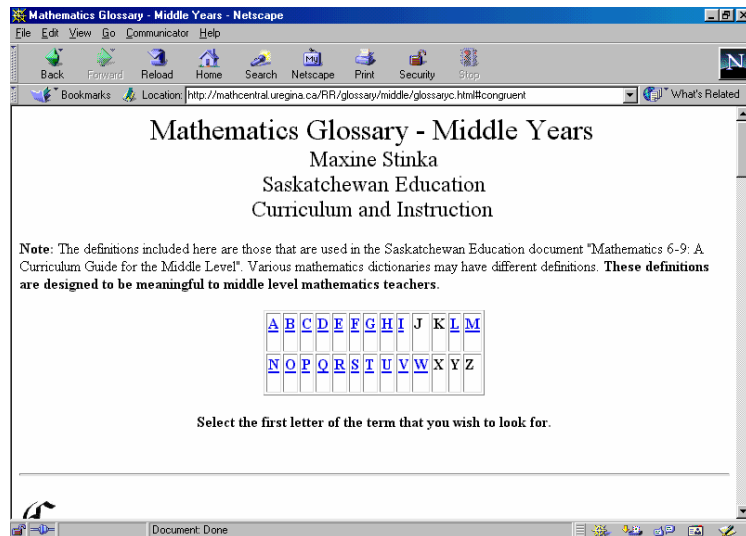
Mathematics Glossary - Middle Years - Netscape

File Edit View Go Communicator Help

Back Forward Reload Home Search Netscape Print Security Stop

Bookmarks Location: http://mathcentral.uregina.ca/RR/glossary/middle/glossaryc.html#congruent What's Related

Mathematics Glossary - Middle Years
Maxine Stinka
Saskatchewan Education
Curriculum and Instruction

**Note**: The definitions included here are those that are used in the Saskatchewan Education document "Mathematics 6-9: A Curriculum Guide for the Middle Level". Various mathematics dictionaries may have different definitions. **These definitions are designed to be meaningful to middle level mathematics teachers.**

| A | B | C | D | E | F | G | H | I | J | K | L | M |
|---|---|---|---|---|---|---|---|---|---|---|---|---|
| N | O | P | Q | R | S | T | U | V | W | X | Y | Z |

**Select the first letter of the term that you wish to look for.**

Document: Done